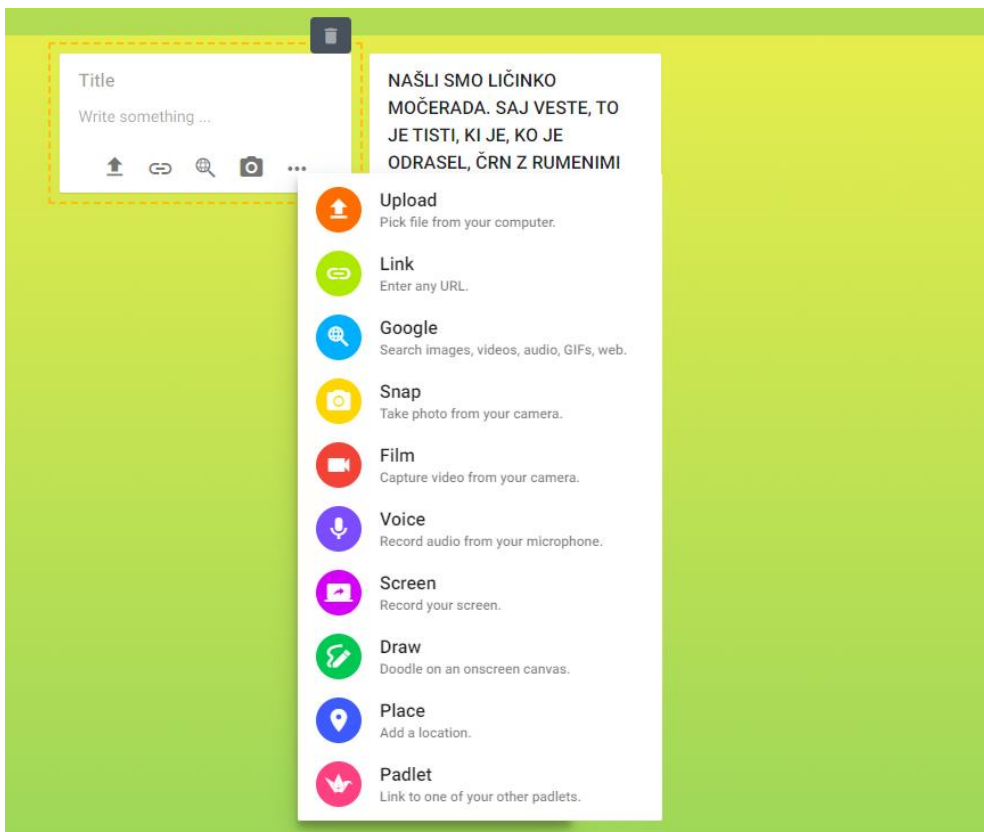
Title

Write something ...

...

NAŠLI SMO LIČINKO MOČERADA. SAJ VESTE, TO JE TISTI, KI JE, KO JE ODRASEL, ČRN Z RUMENIMI

Upload
Pick file from your computer.

Link
Enter any URL.

Google
Search images, videos, audio, GIFs, web.

Snap
Take photo from your camera.

Film
Capture video from your camera.

Voice
Record audio from your microphone.

Screen
Record your screen.

Draw
Doodle on an onscreen canvas.

Place
Add a location.

Padlet
Link to one of your other padlets.